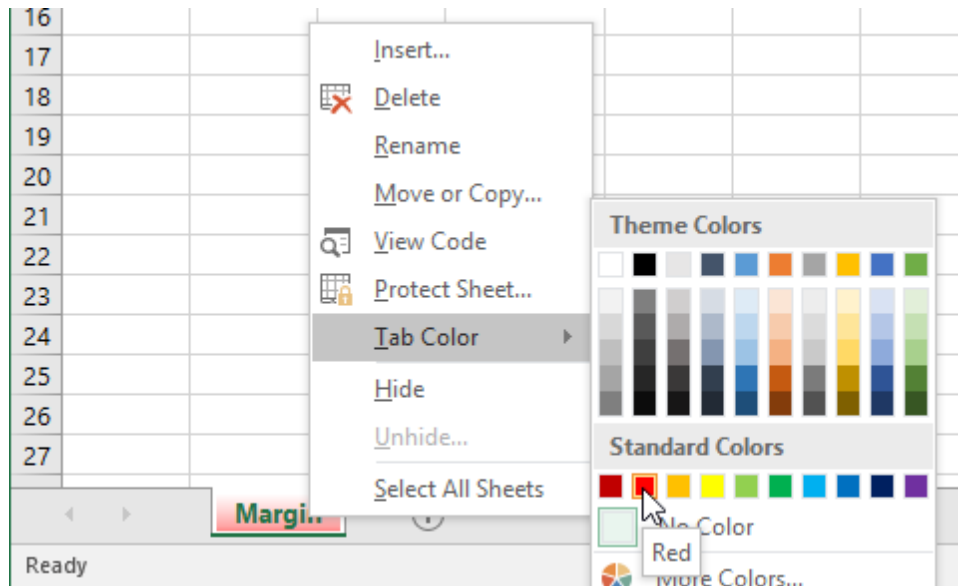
16
17
18
19
20
21
22
23
24
25
26
27

Insert...
Delete
Rename
Move or Copy...
View Code
Protect Sheet...
Tab Color
Hide
Unhide...
Select All Sheets

Theme Colors
Standard Colors
No Color
Red
More Colors...

Margi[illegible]

Ready